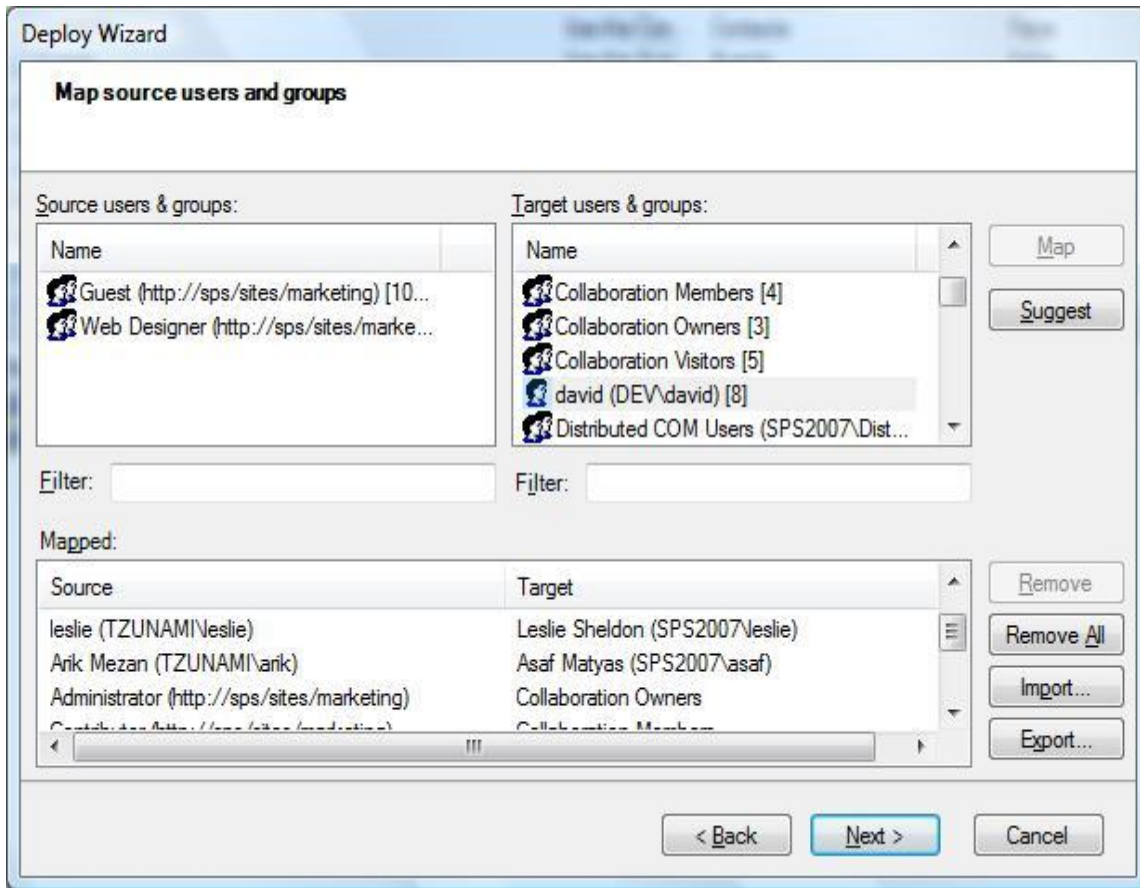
Deploy Wizard

Map source users and groups

Source users & groups:

| Name |
|---|
| Guest (http://sps/sites/marketing) [10... |
| Web Designer (http://sps/sites/marke... |

Target users & groups:

| Name |
|---|
| Collaboration Members [4] |
| Collaboration Owners [3] |
| Collaboration Visitors [5] |
| david (DEV\david) [8] |
| Distributed COM Users (SPS2007\Dist... |

Map

Suggest

Filter:

Filter:

Mapped:

| Source | Target |
|---|---|
| leslie (TZUNAMI\leslie) | Leslie Sheldon (SPS2007\leslie) |
| Arik Mezan (TZUNAMI\arik) | Asaf Matyas (SPS2007\asaf) |
| Administrator (http://sps/sites/marketing) | Collaboration Owners |
| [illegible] | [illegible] |

Remove

Remove All

Import...

Export...

< Back

Next >

Cancel